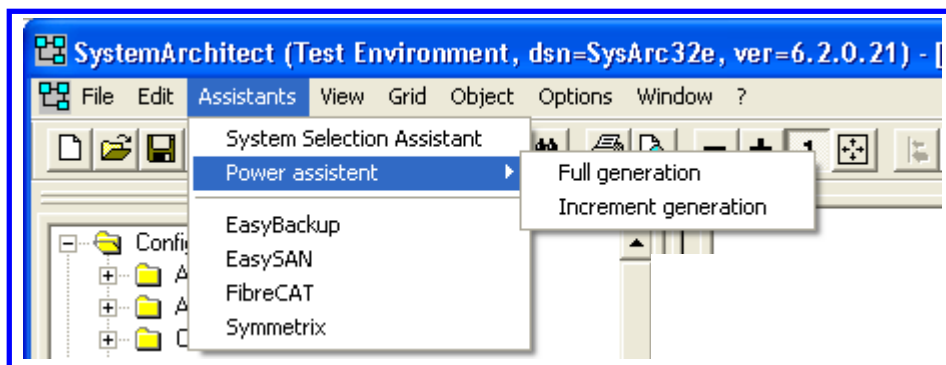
SystemArchitect (Test Environment, dsn=SysArc32e, ver=6.2.0.21) - [

File Edit Assistants View Grid Object Options Window ?

System Selection Assistant
Power assistent
Full generation
Increment generation
EasyBackup
EasySAN
FibreCAT
Symmetrix

Confi
A
A
C